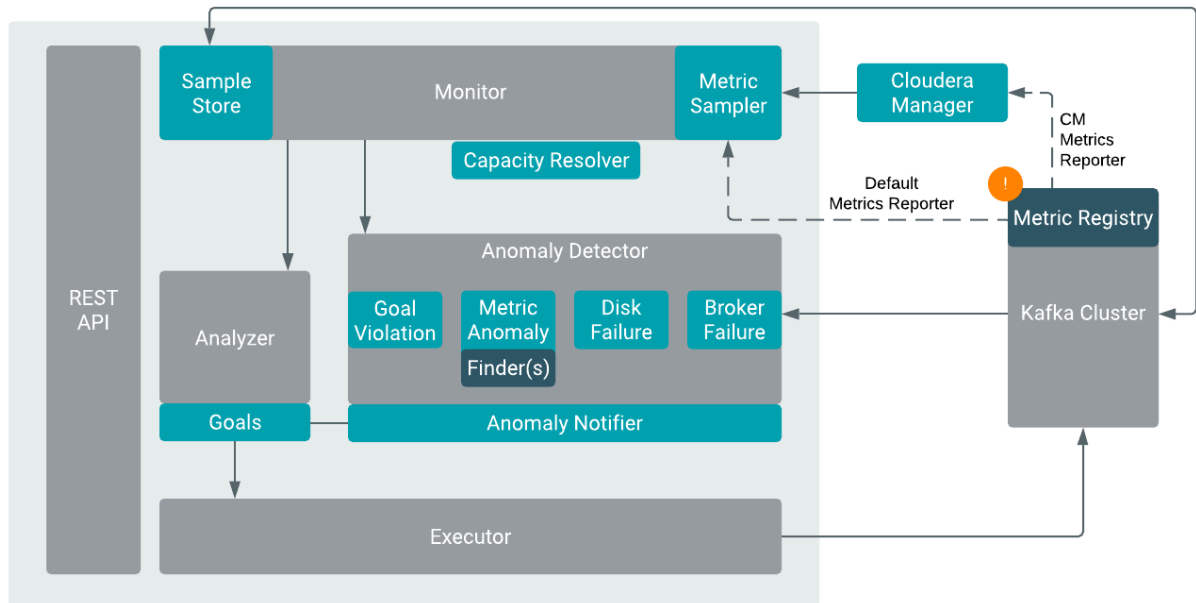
REST API

Sample Store

Monitor

Metric Sampler

Cloudera Manager

CM Metrics Reporter

Capacity Resolver

Default Metrics Reporter

!

Metric Registry

Anomaly Detector

Analyzer

Goal Violation

Metric Anomaly

Finder(s)

Disk Failure

Broker Failure

Kafka Cluster

Goals

Anomaly Notifier

Executor